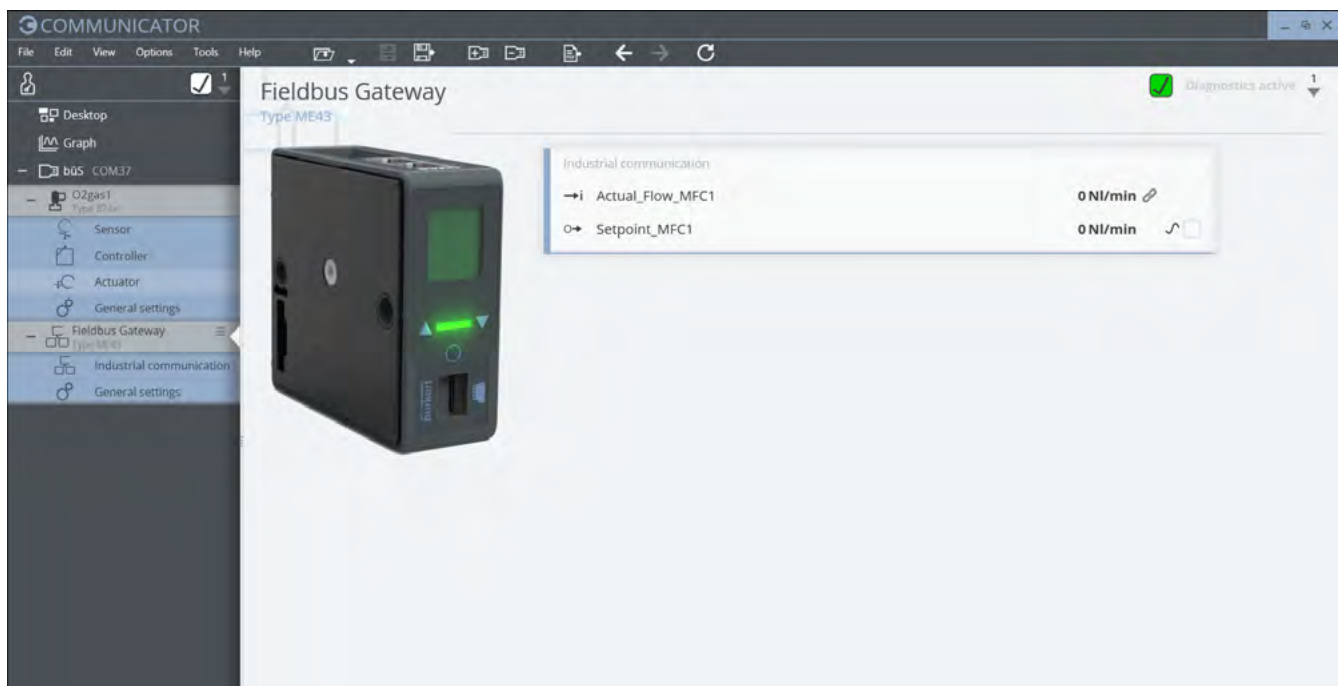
COMMUNICATOR

File Edit View Options Tools Help

1

Desktop
Graph
büS COM37
O2gas1
Type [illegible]
Sensor
Controller
Actuator
General settings
Fieldbus Gateway
Type ME43
Industrial communication
General settings

Fieldbus Gateway
Type ME43

Diagnostics active 1

Industrial communication
→i Actual_Flow_MFC1 0 Nl/min
o→ Setpoint_MFC1 0 Nl/min

bürkert